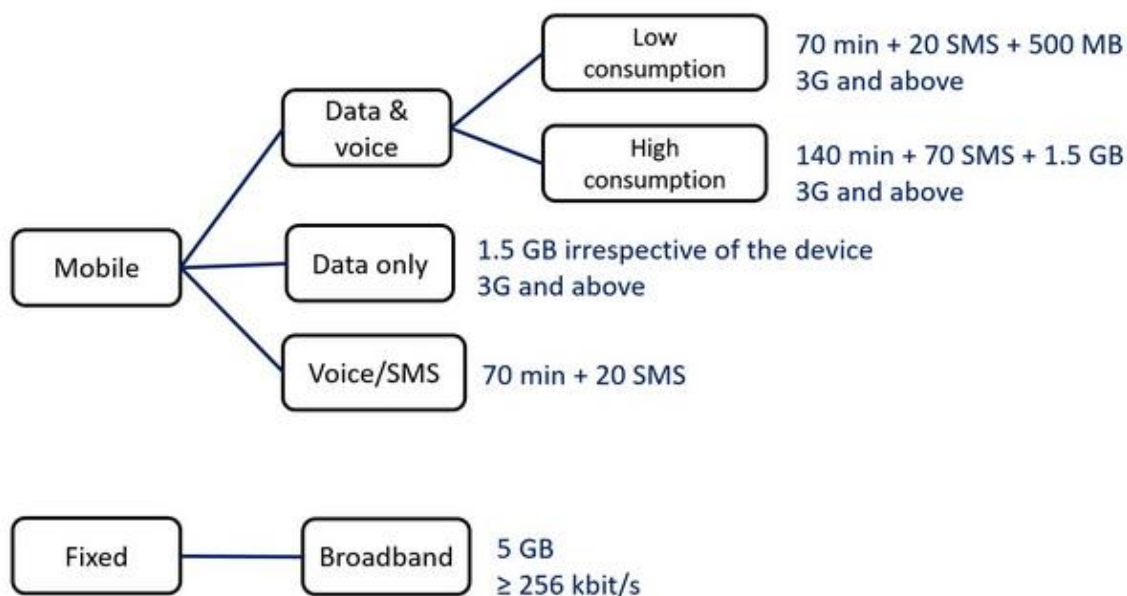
Mobile

Data & voice

Low consumption

70 min + 20 SMS + 500 MB
3G and above

High consumption

140 min + 70 SMS + 1.5 GB
3G and above

Data only

1.5 GB irrespective of the device
3G and above

Voice/SMS

70 min + 20 SMS

Fixed

Broadband

5 GB
$\geq$ 256 kbit/s